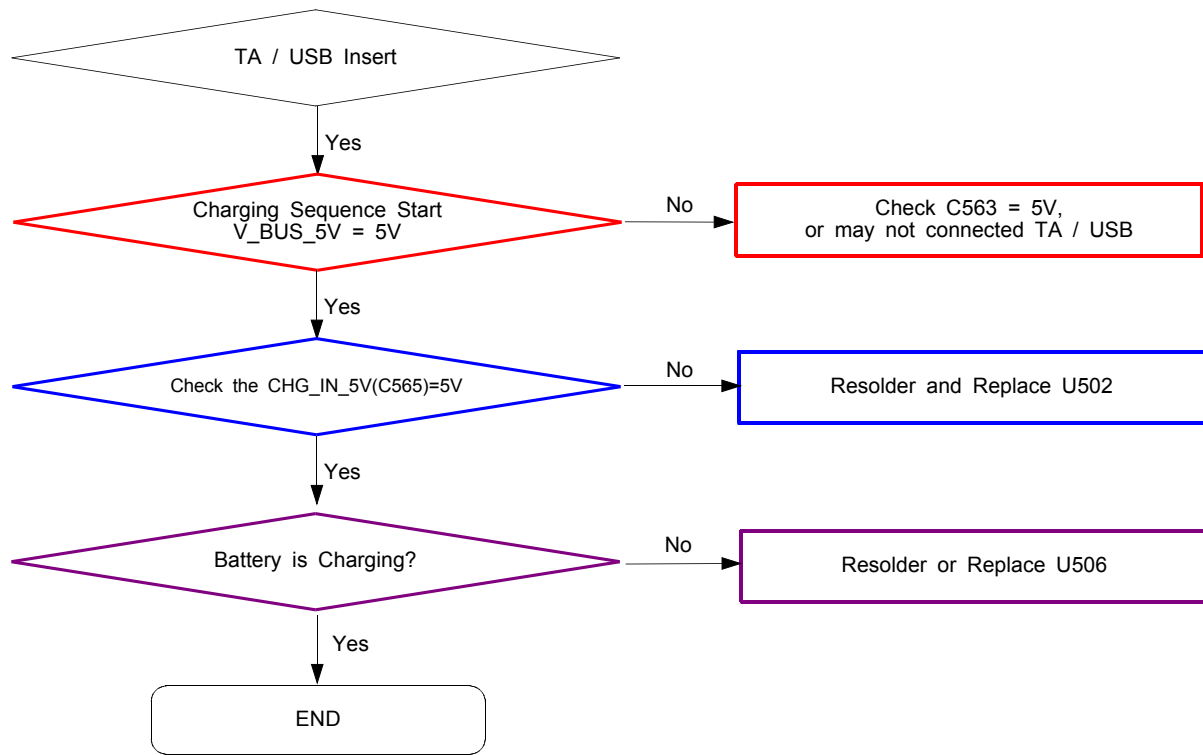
TA / USB Insert

Yes

Charging Sequence Start
V_BUS_5V = 5V

No

Check C563 = 5V,
or may not connected TA / USB

Yes

Check the CHG_IN_5V(C565)=5V

No

Resolder and Replace U502

Yes

Battery is Charging?

No

Resolder or Replace U506

Yes

END